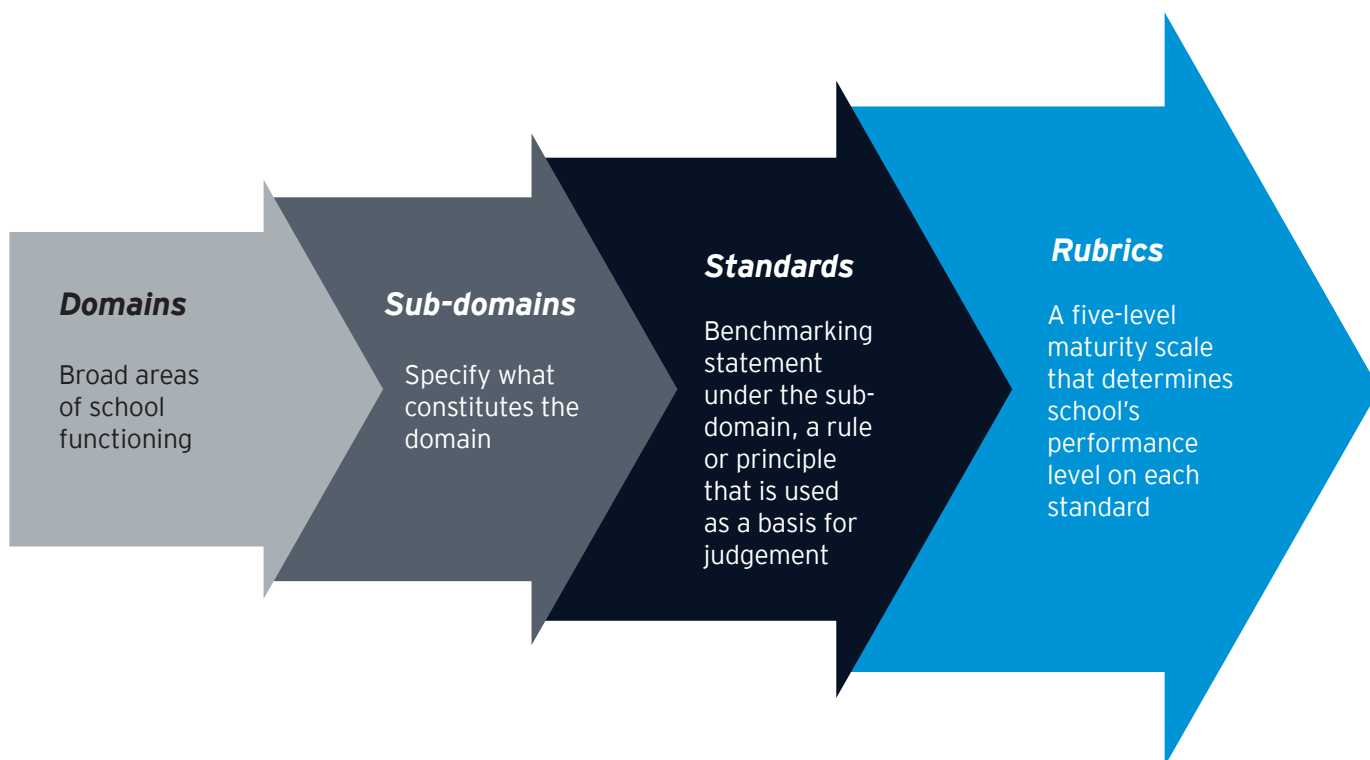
Domains

Broad areas of school functioning

Sub-domains

Specify what constitutes the domain

Standards

Benchmarking statement under the sub-domain, a rule or principle that is used as a basis for judgement

Rubrics

A five-level maturity scale that determines school's performance level on each standard